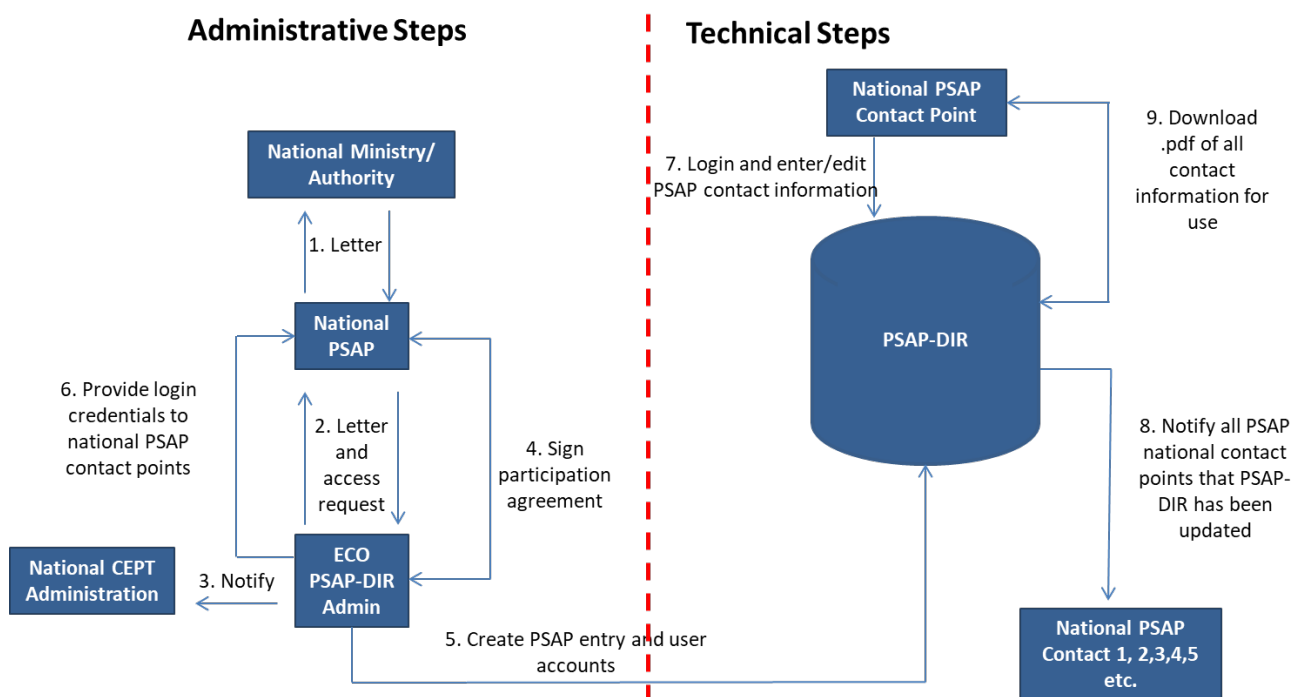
Administrative Steps

Technical Steps

National PSAP Contact Point

9. Download .pdf of all contact information for use

National Ministry/ Authority

7. Login and enter/edit PSAP contact information

1. Letter

PSAP-DIR

National PSAP

6. Provide login credentials to national PSAP contact points

2. Letter and access request

4. Sign participation agreement

8. Notify all PSAP national contact points that PSAP-DIR has been updated

National CEPT Administration

3. Notify

ECO PSAP-DIR Admin

5. Create PSAP entry and user accounts

National PSAP Contact 1, 2,3,4,5 etc.